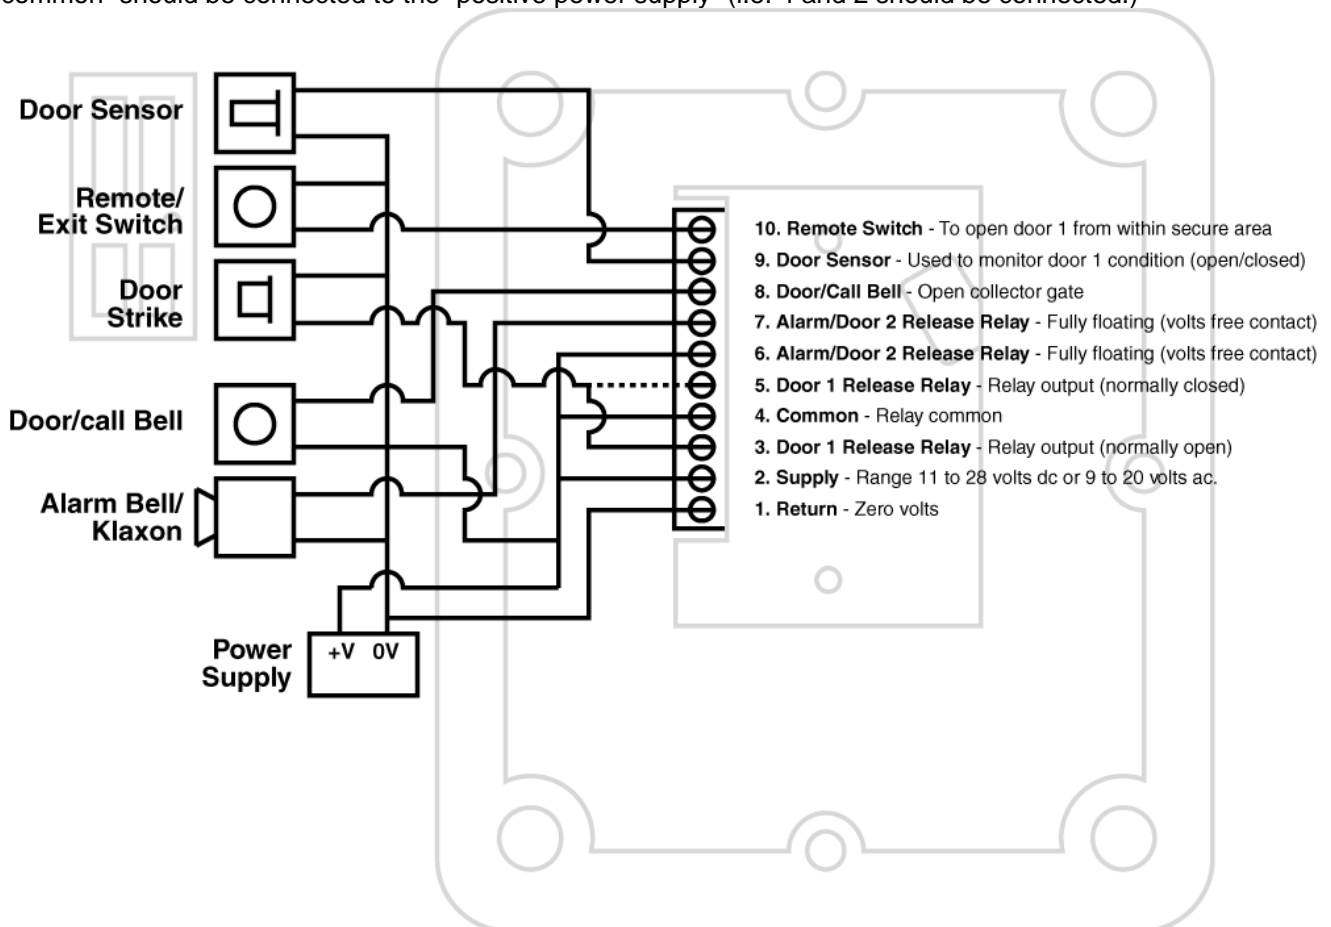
common" should be connected to the "positive power supply" (i.e. 1 and 2 should be connected.)

Door Sensor

Remote/ Exit Switch

Door Strike

Door/call Bell

Alarm Bell/ Klaxon

Power Supply

+V 0V

10. Remote Switch - To open door 1 from within secure area
9. Door Sensor - Used to monitor door 1 condition (open/closed)
8. Door/Call Bell - Open collector gate
7. Alarm/Door 2 Release Relay - Fully floating (volts free contact)
6. Alarm/Door 2 Release Relay - Fully floating (volts free contact)
5. Door 1 Release Relay - Relay output (normally closed)
4. Common - Relay common
3. Door 1 Release Relay - Relay output (normally open)
2. Supply - Range 11 to 28 volts dc or 9 to 20 volts ac.
1. Return - Zero volts